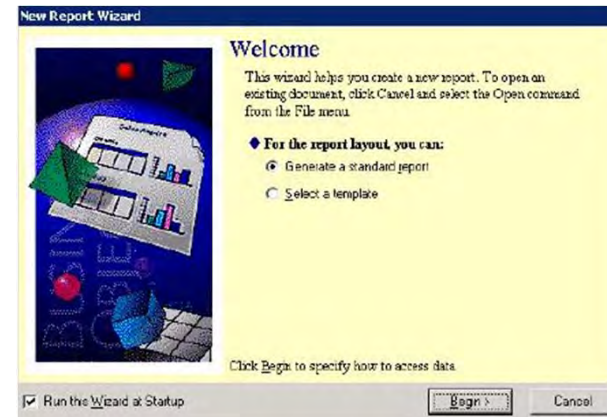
New Report Wizard

Welcome

This wizard helps you create a new report. To open an existing document, click Cancel and select the Open command from the File menu.

◆ For the report layout, you can:

Generate a standard report

Select a template

Click Begin to specify how to access data.

Run the Wizard at Startup

Begin >

Cancel